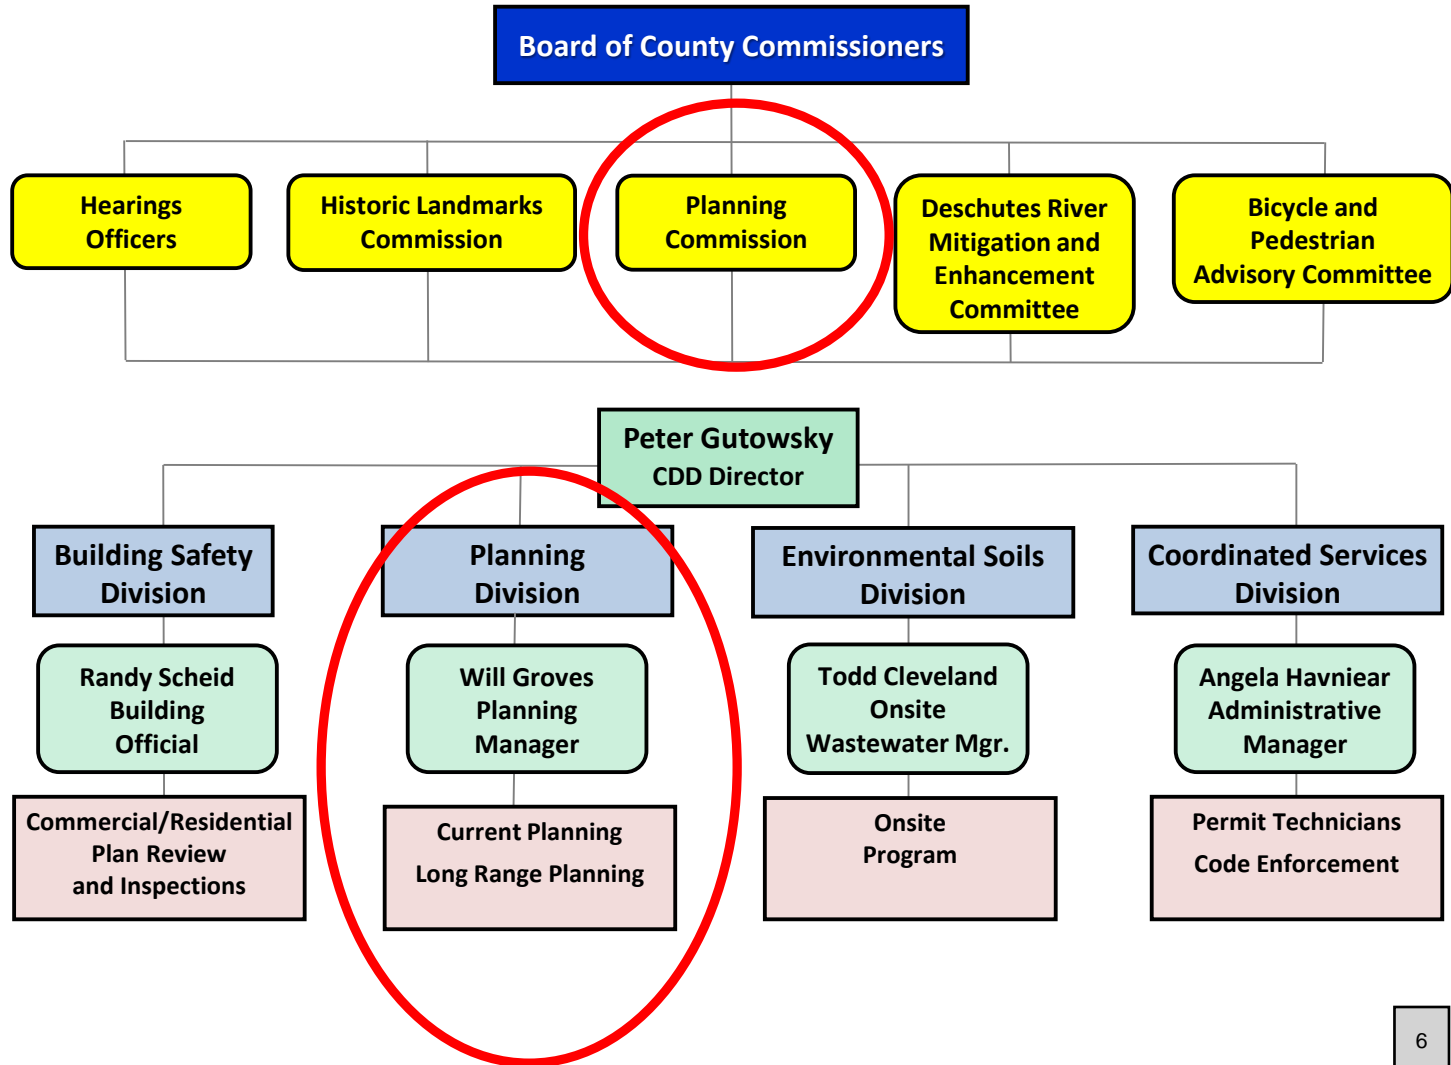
Board of County Commissioners

Hearings Officers

Historic Landmarks Commission

Planning Commission

Deschutes River Mitigation and Enhancement Committee

Bicycle and Pedestrian Advisory Committee

Peter Gutowsky
CDD Director

Building Safety Division

Randy Scheid
Building Official

Commercial/Residential Plan Review and Inspections

Planning Division

Will Groves
Planning Manager

Current Planning
Long Range Planning

Environmental Soils Division

Todd Cleveland
Onsite Wastewater Mgr.

Onsite Program

Coordinated Services Division

Angela Havniear
Administrative Manager

Permit Technicians
Code Enforcement

6